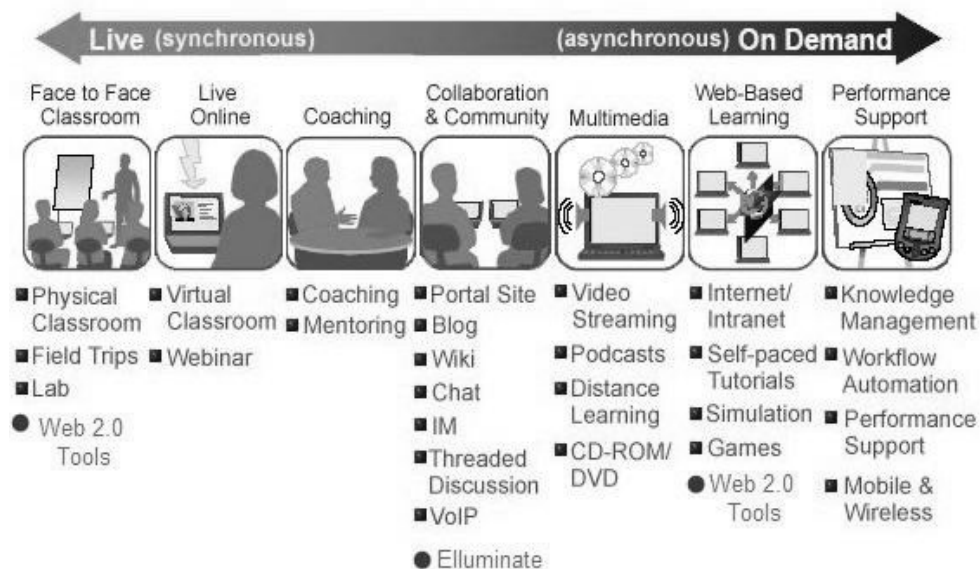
Live (synchronous) (asynchronous) On Demand

Face to Face Classroom

■ Physical Classroom
■ Field Trips
■ Lab
● Web 2.0 Tools

Live Online

■ Virtual Classroom
■ Webinar

Coaching

■ Coaching
■ Mentoring

Collaboration & Community

■ Portal Site
■ Blog
■ Wiki
■ Chat
■ IM
■ Threaded Discussion
■ VoIP
● Elluminate

Multimedia

■ Video Streaming
■ Podcasts
■ Distance Learning
■ CD-ROM/ DVD

Web-Based Learning

■ Internet/ Intranet
■ Self-paced Tutorials
■ Simulation
■ Games
● Web 2.0 Tools

Performance Support

■ Knowledge Management
■ Workflow Automation
■ Performance Support
■ Mobile & Wireless